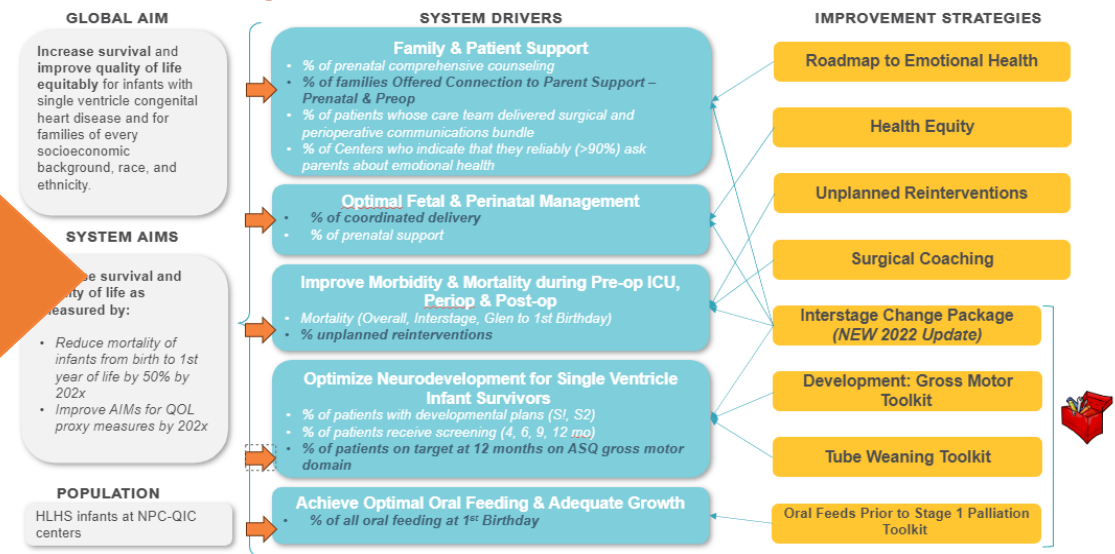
GLOBAL AIM

**Increase survival** and **improve quality of life equitably** for infants with single ventricle congenital heart disease and for families of every socioeconomic background, race, and ethnicity.

SYSTEM AIMS

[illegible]se survival and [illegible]ity of life as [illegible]easured by:

- Reduce mortality of infants from birth to 1st year of life by 50% by 202x
- Improve AIMs for QOL proxy measures by 202x

POPULATION

HLHS infants at NPC-QIC centers

SYSTEM DRIVERS

Family & Patient Support
- % of prenatal comprehensive counseling
- % of families Offered Connection to Parent Support – Prenatal & Preop
- % of patients whose care team delivered surgical and perioperative communications bundle
- % of Centers who indicate that they reliably (>90%) ask parents about emotional health

Optimal Fetal & Perinatal Management
- % of coordinated delivery
- % of prenatal support

Improve Morbidity & Mortality during Pre-op ICU, Periop & Post-op
- Mortality (Overall, Interstage, Glen to 1st Birthday)
- % unplanned reinterventions

Optimize Neurodevelopment for Single Ventricle Infant Survivors
- % of patients with developmental plans (S!, S2)
- % of patients receive screening (4, 6, 9, 12 mo)
- % of patients on target at 12 months on ASQ gross motor domain

Achieve Optimal Oral Feeding & Adequate Growth
- % of all oral feeding at 1st Birthday

IMPROVEMENT STRATEGIES

Roadmap to Emotional Health

Health Equity

Unplanned Reinterventions

Surgical Coaching

Interstage Change Package (NEW 2022 Update)

Development: Gross Motor Toolkit

Tube Weaning Toolkit

Oral Feeds Prior to Stage 1 Palliation Toolkit